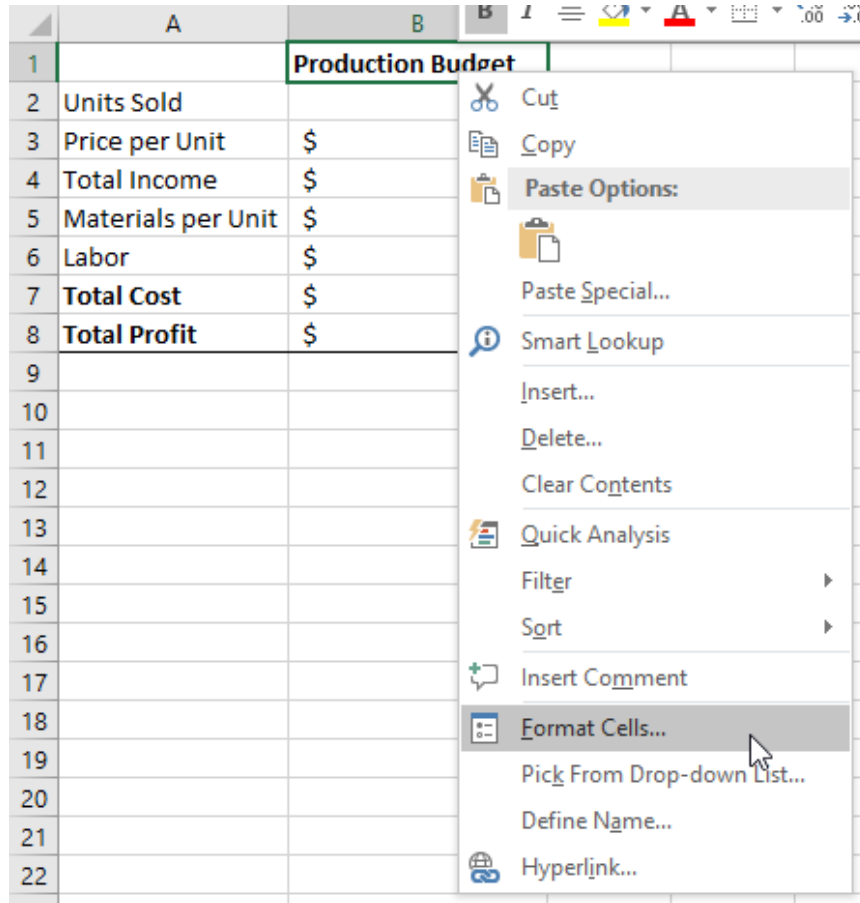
B I

| | A | B |
|---|---|---|
| 1 | | Production Budget |
| 2 | Units Sold | |
| 3 | Price per Unit | $ |
| 4 | Total Income | $ |
| 5 | Materials per Unit | $ |
| 6 | Labor | $ |
| 7 | Total Cost | $ |
| 8 | Total Profit | $ |
| 9 | | |
| 10 | | |
| 11 | | |
| 12 | | |
| 13 | | |
| 14 | | |
| 15 | | |
| 16 | | |
| 17 | | |
| 18 | | |
| 19 | | |
| 20 | | |
| 21 | | |
| 22 | | |

Cut
Copy
Paste Options:
Paste Special...
Smart Lookup
Insert...
Delete...
Clear Contents
Quick Analysis
Filter
Sort
Insert Comment
Format Cells...
Pick From Drop-down List...
Define Name...
Hyperlink...